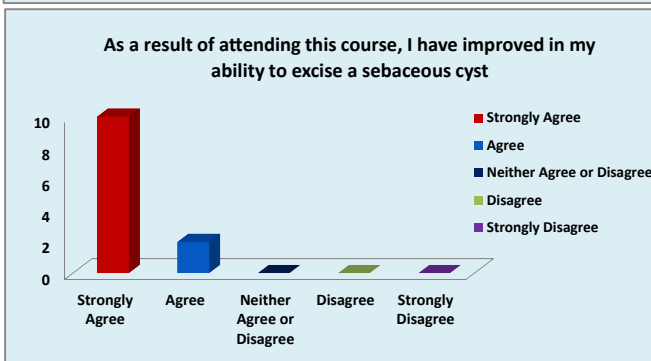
As a result of attending this course, I have improved in my ability to excise a sebaceous cyst

10
8
6
4
2
0

Strongly Agree
Agree
Neither Agree or Disagree
Disagree
Strongly Disagree

Strongly Agree
Agree
Neither Agree or Disagree
Disagree
Strongly Disagree